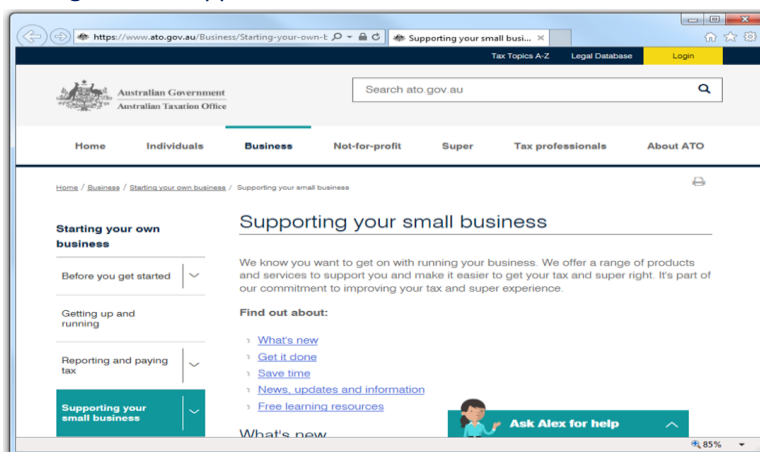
https://www.ato.gov.au/Business/Starting-your-own-b

Supporting your small busi...

Tax Topics A-Z Legal Database Login

Australian Government
Australian Taxation Office

Search ato.gov.au

Home Individuals Business Not-for-profit Super Tax professionals About ATO

Home / Business / Starting your own business / Supporting your small business

Starting your own business

Before you get started

Getting up and running

Reporting and paying tax

Supporting your small business

Supporting your small business

We know you want to get on with running your business. We offer a range of products and services to support you and make it easier to get your tax and super right. It's part of our commitment to improving your tax and super experience.

Find out about:

What's new
Get it done
Save time
News, updates and information
Free learning resources

What's new

Ask Alex for help

85%